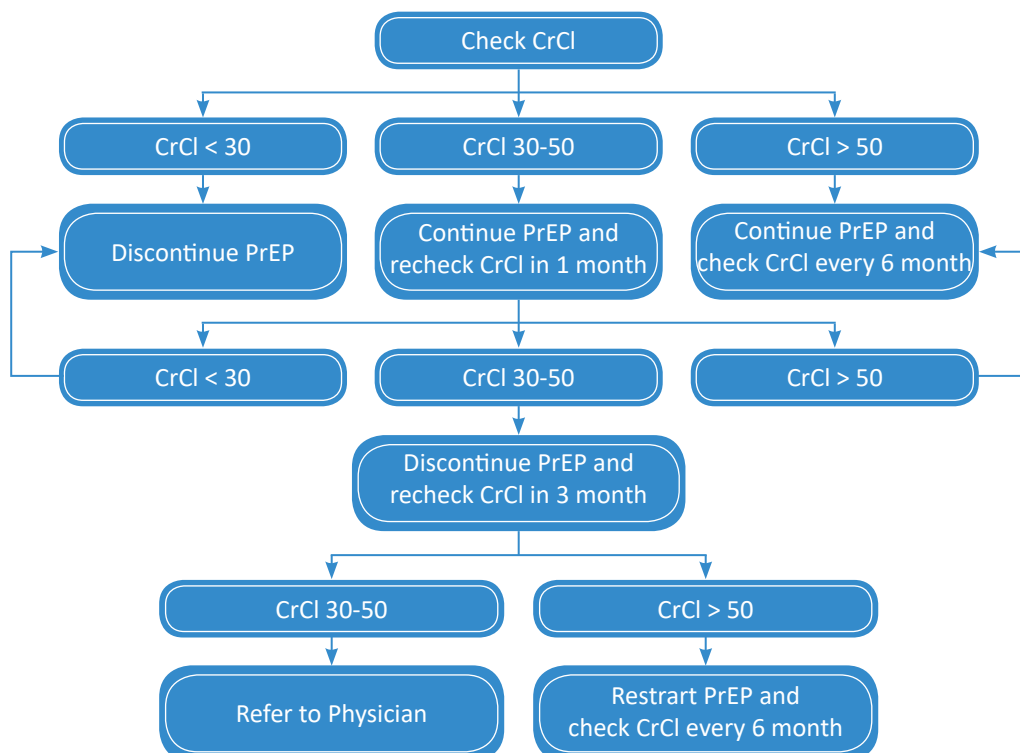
Check CrCl

CrCl < 30

CrCl 30-50

CrCl > 50

Discontinue PrEP

Continue PrEP and recheck CrCl in 1 month

Continue PrEP and check CrCl every 6 month

CrCl < 30

CrCl 30-50

CrCl > 50

Discontinue PrEP and recheck CrCl in 3 month

CrCl 30-50

CrCl > 50

Refer to Physician

Restrart PrEP and check CrCl every 6 month